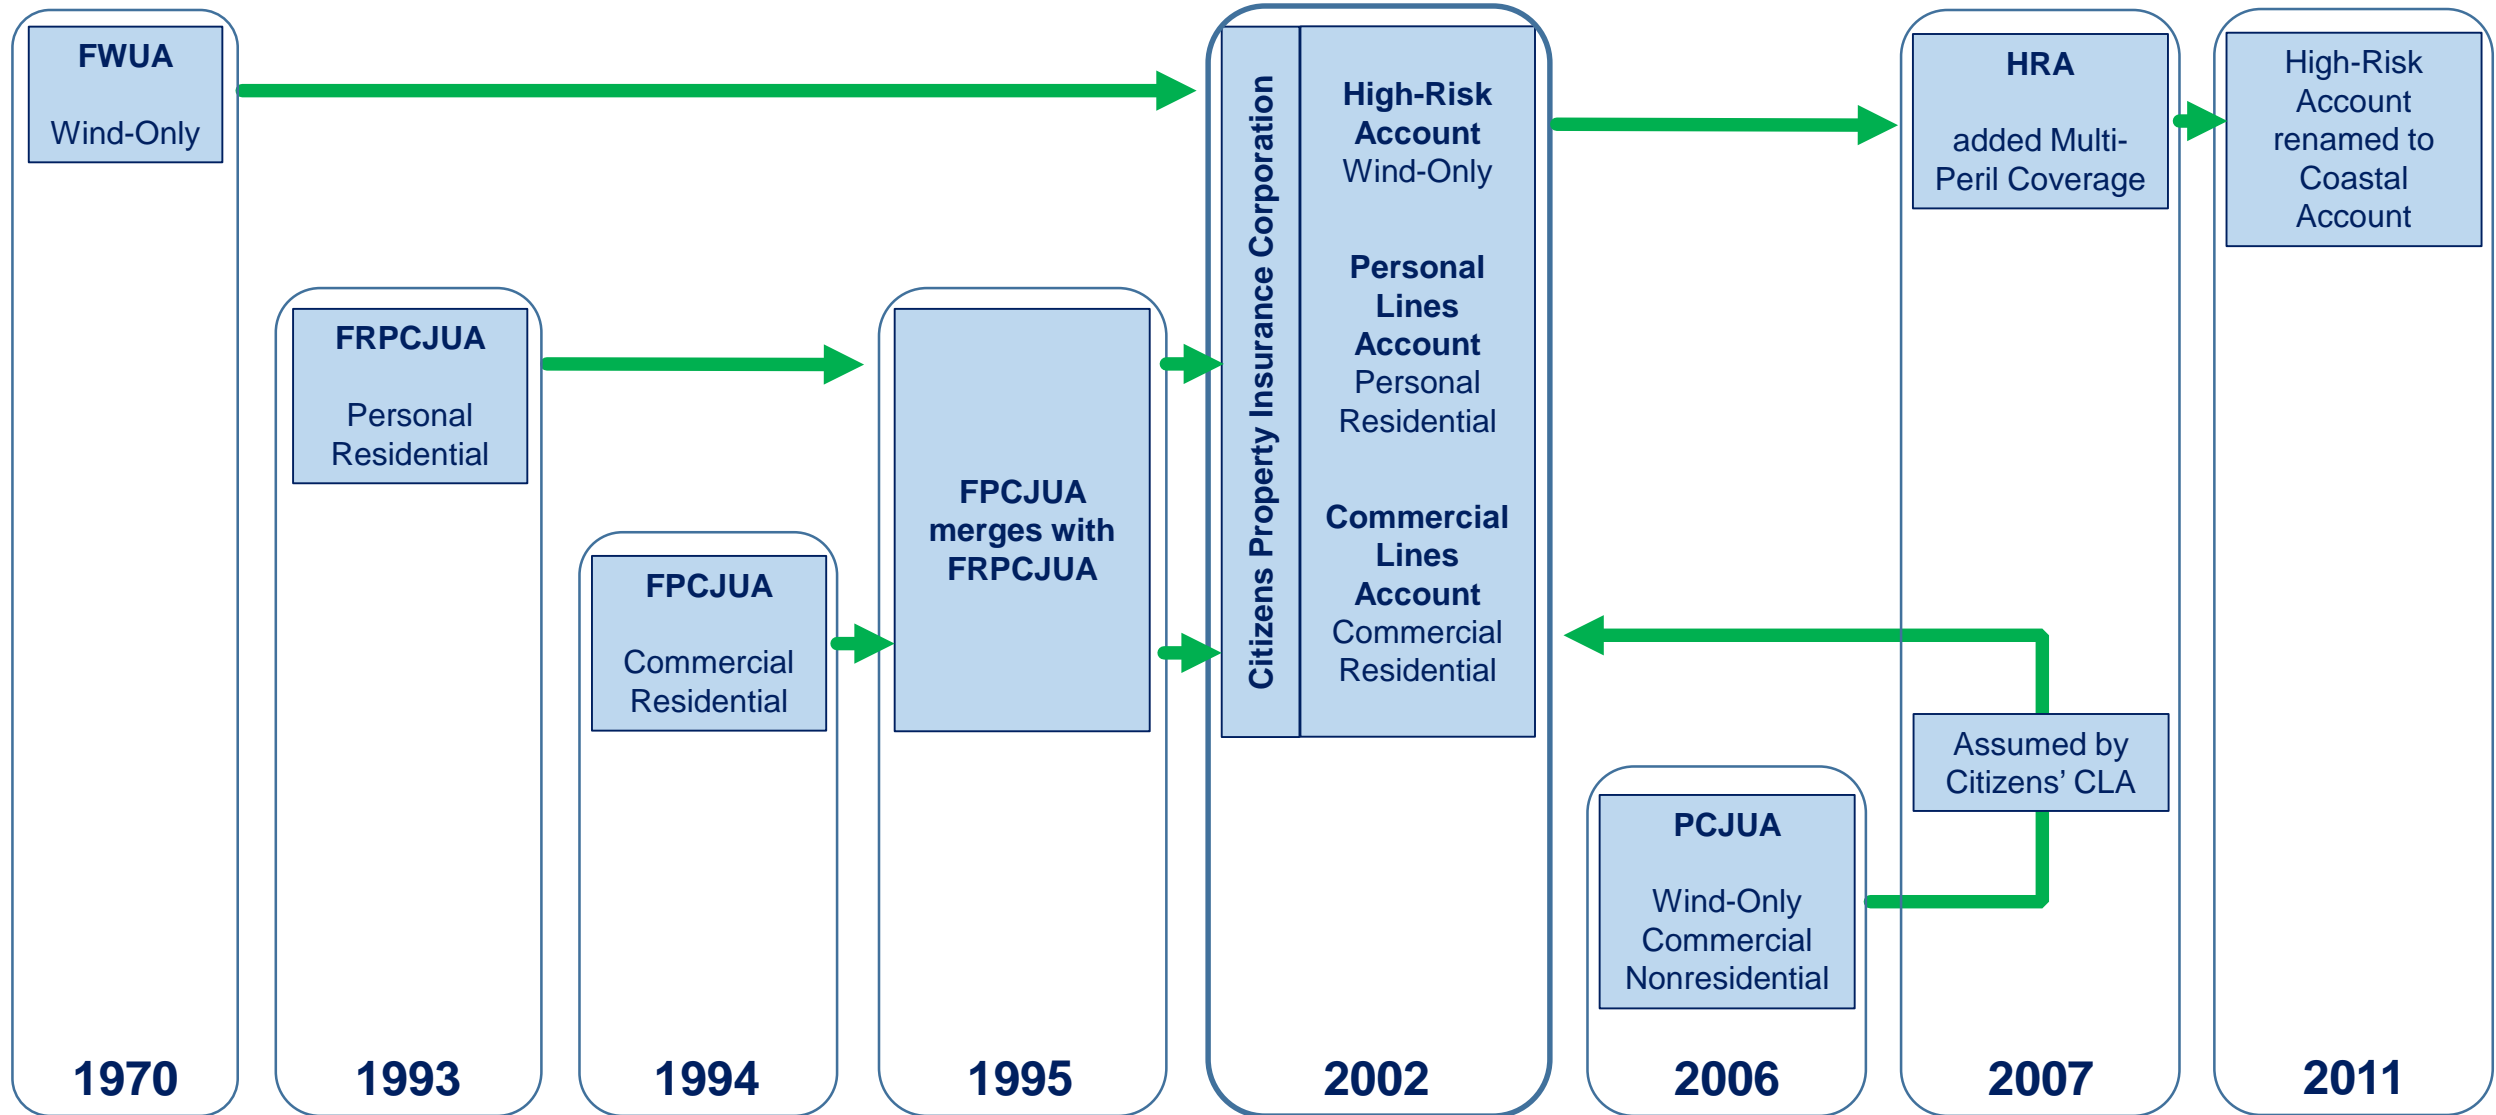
FWUA

Wind-Only

1970

FRPCJUA

Personal Residential

1993

FPCJUA

Commercial Residential

1994

FPCJUA merges with FRPCJUA

1995

Citizens Property Insurance Corporation

High-Risk Account
Wind-Only

Personal Lines Account
Personal Residential

Commercial Lines Account
Commercial Residential

2002

PCJUA

Wind-Only Commercial Nonresidential

2006

HRA

added Multi-Peril Coverage

Assumed by Citizens' CLA

2007

High-Risk Account renamed to Coastal Account

2011